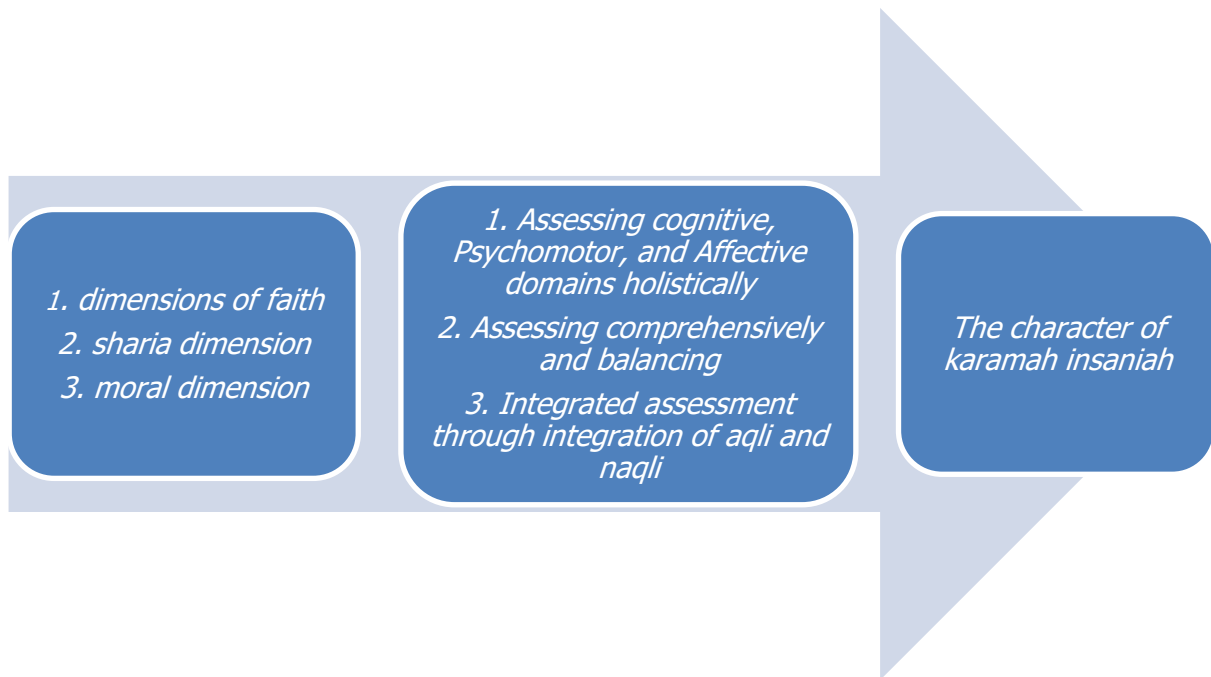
1. dimensions of faith
2. sharia dimension
3. moral dimension

1. Assessing cognitive, Psychomotor, and Affective domains holistically
2. Assessing comprehensively and balancing
3. Integrated assessment through integration of aqli and naqli

The character of karamah insaniah